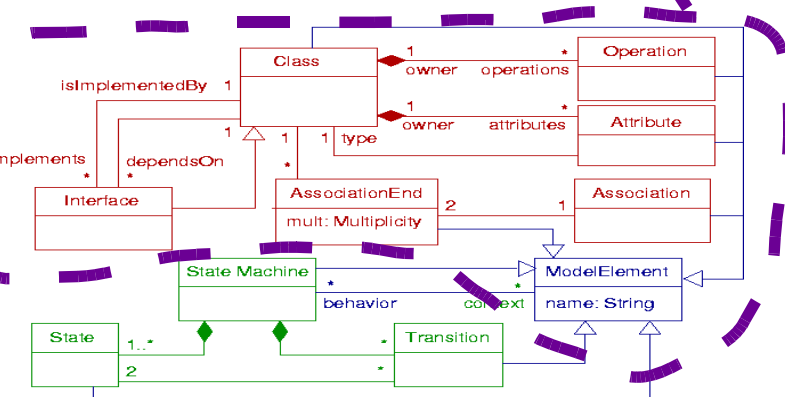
Class
1
owner
*
operations
Operation
1
owner
*
attributes
Attribute
isImplementedBy
1
1
1
type
1
mplements
*
dependsOn
*
*
Interface
AssociationEnd
mult: Multiplicity
2
1
Association
State Machine
*
behavior
context
*
ModelElement
name: String
State
1..*
*
Transition
2
*